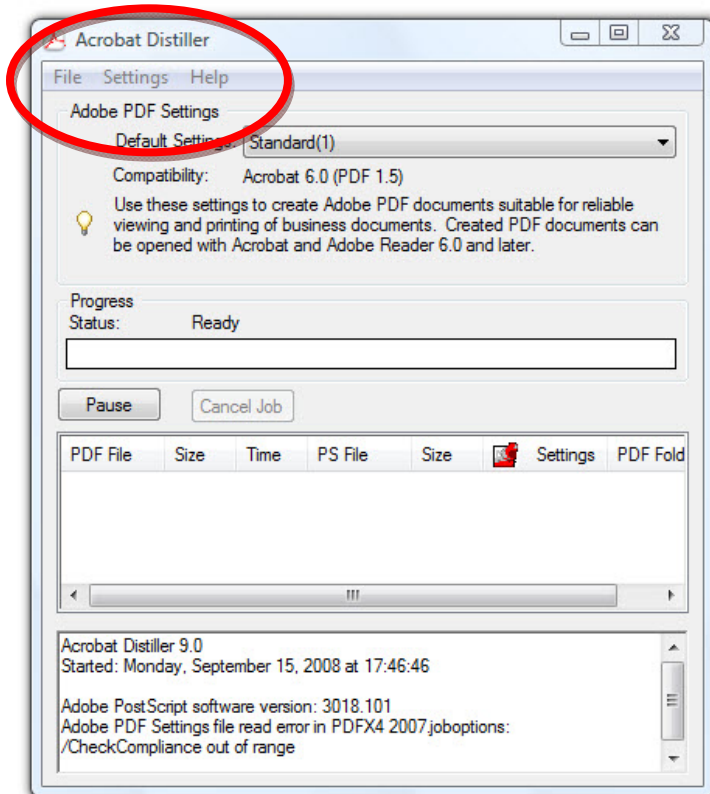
Acrobat Distiller

File Settings Help

Adobe PDF Settings

Default Settings: Standard(1)

Compatibility: Acrobat 6.0 (PDF 1.5)

Use these settings to create Adobe PDF documents suitable for reliable viewing and printing of business documents. Created PDF documents can be opened with Acrobat and Adobe Reader 6.0 and later.

Progress

Status: Ready

Pause

Cancel Job

| PDF File | Size | Time | PS File | Size | Settings | PDF Fold |
|---|---|---|---|---|---|---|

Acrobat Distiller 9.0
Started: Monday, September 15, 2008 at 17:46:46

Adobe PostScript software version: 3018.101
Adobe PDF Settings file read error in PDFX4 2007.joboptions:
/CheckCompliance out of range